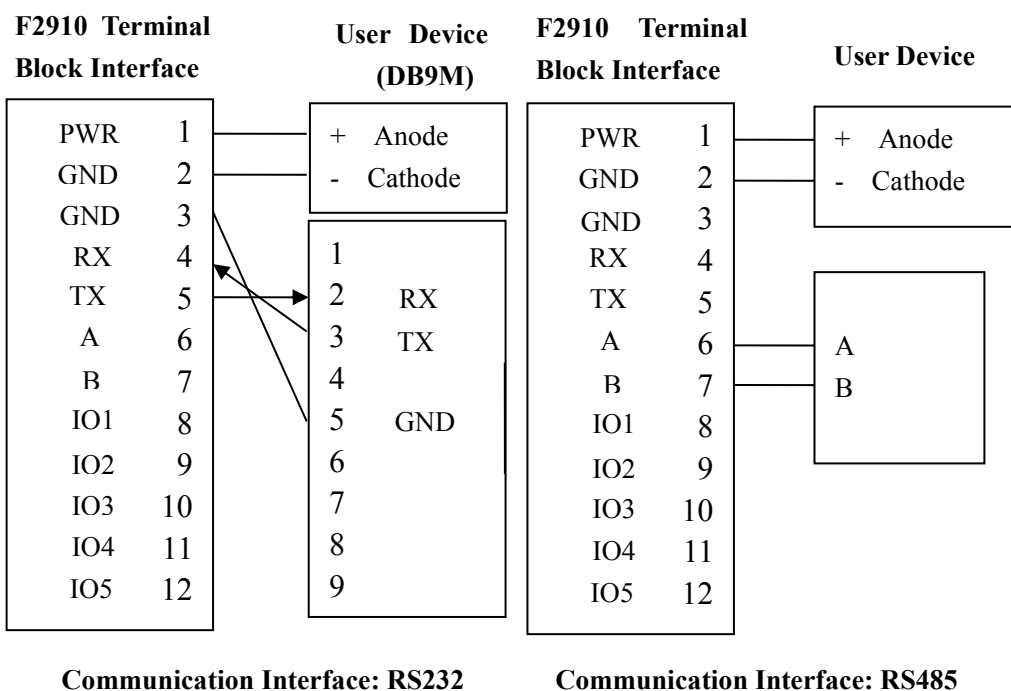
F2910 Terminal Block Interface

User Device (DB9M)

| | |
|---|---|
| PWR | 1 |
| GND | 2 |
| GND | 3 |
| RX | 4 |
| TX | 5 |
| A | 6 |
| B | 7 |
| IO1 | 8 |
| IO2 | 9 |
| IO3 | 10 |
| IO4 | 11 |
| IO5 | 12 |

+ Anode
- Cathode

1
2 RX
3 TX
4
5 GND
6
7
8
9

Communication Interface: RS232

F2910 Terminal Block Interface

User Device

| | |
|---|---|
| PWR | 1 |
| GND | 2 |
| GND | 3 |
| RX | 4 |
| TX | 5 |
| A | 6 |
| B | 7 |
| IO1 | 8 |
| IO2 | 9 |
| IO3 | 10 |
| IO4 | 11 |
| IO5 | 12 |

+ Anode
- Cathode

A
B

Communication Interface: RS485